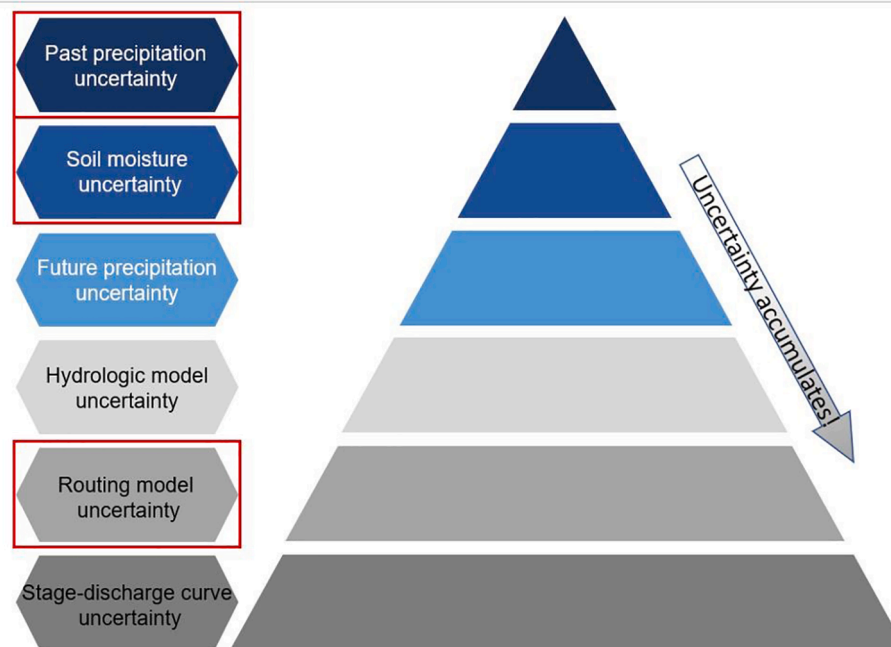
Past precipitation uncertainty

Soil moisture uncertainty

Future precipitation uncertainty

Hydrologic model uncertainty

Routing model uncertainty

Stage-discharge curve uncertainty

Uncertainty accumulates!